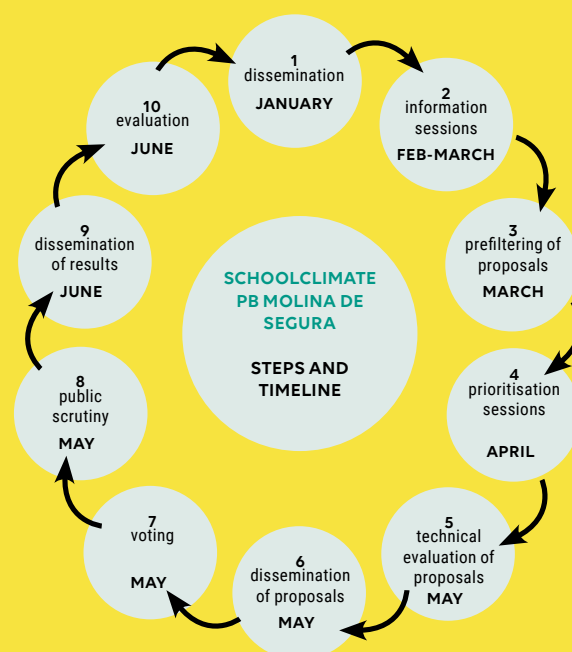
SCHOOLCLIMATE PB MOLINA DE SEGURA

STEPS AND TIMELINE

1
dissemination
JANUARY

2
information sessions
FEB-MARCH

3
prefiltering of proposals
MARCH

4
prioritisation sessions
APRIL

5
technical evaluation of proposals
MAY

6
dissemination of proposals
MAY

7
voting
MAY

8
public scrutiny
MAY

9
dissemination of results
JUNE

10
evaluation
JUNE